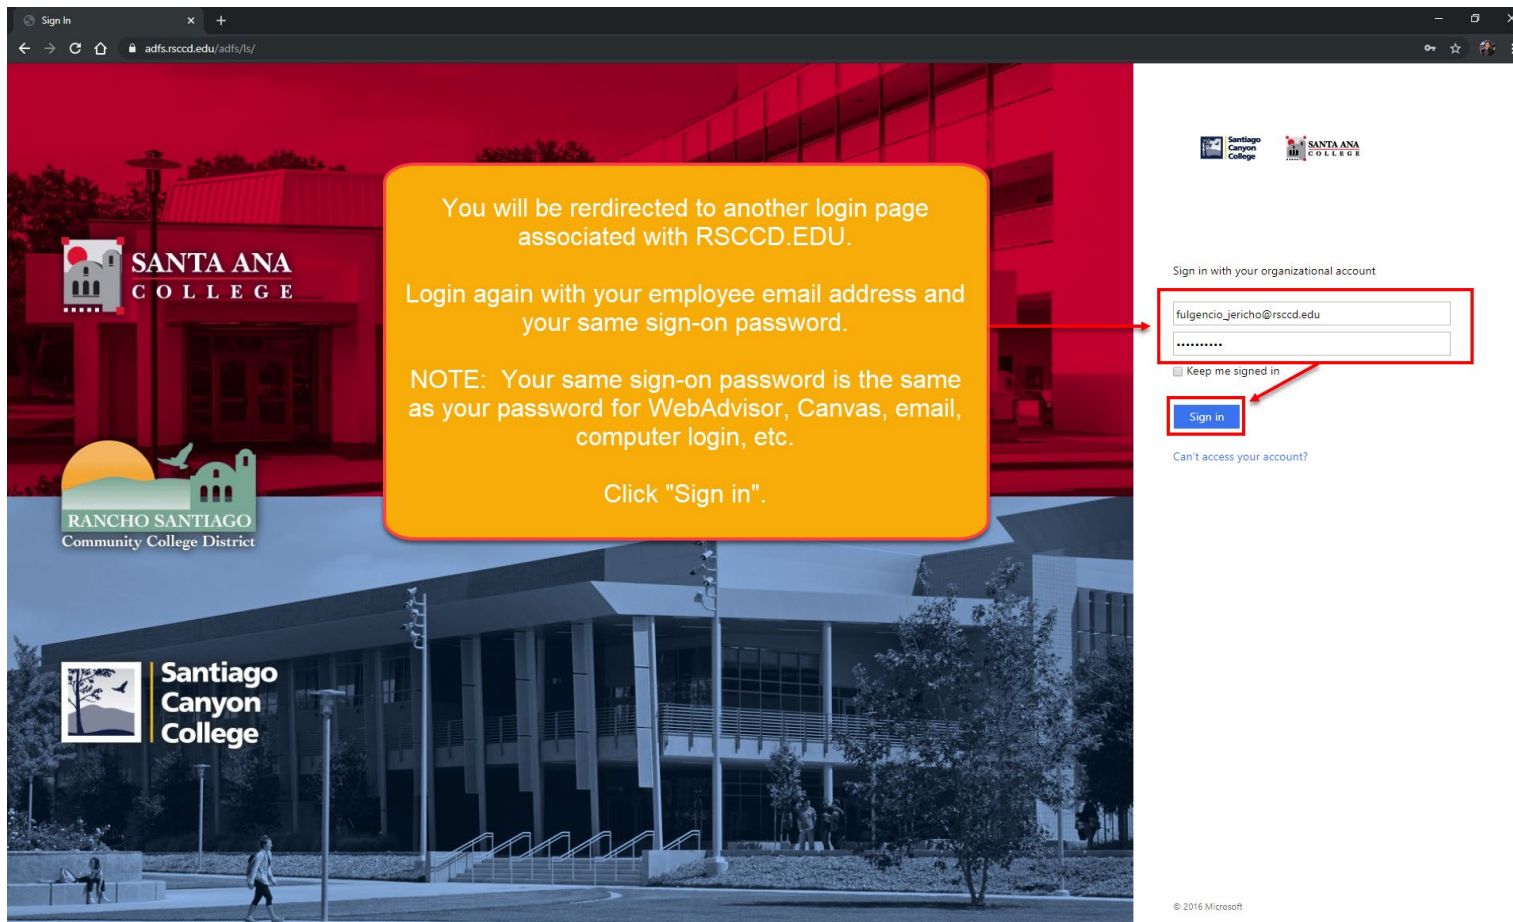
Sign In

adfs.rsccd.edu/adfs/ls/

SANTA ANA COLLEGE

RANCHO SANTIAGO Community College District

Santiago Canyon College

You will be rerdirected to another login page associated with RSCCD.EDU.

Login again with your employee email address and your same sign-on password.

NOTE: Your same sign-on password is the same as your password for WebAdvisor, Canvas, email, computer login, etc.

Click "Sign in".

Santiago Canyon College

SANTA ANA COLLEGE

Sign in with your organizational account

fulgencio_jericho@rsccd.edu

••••••••••

Keep me signed in

Sign in

Can't access your account?

© 2016 Microsoft